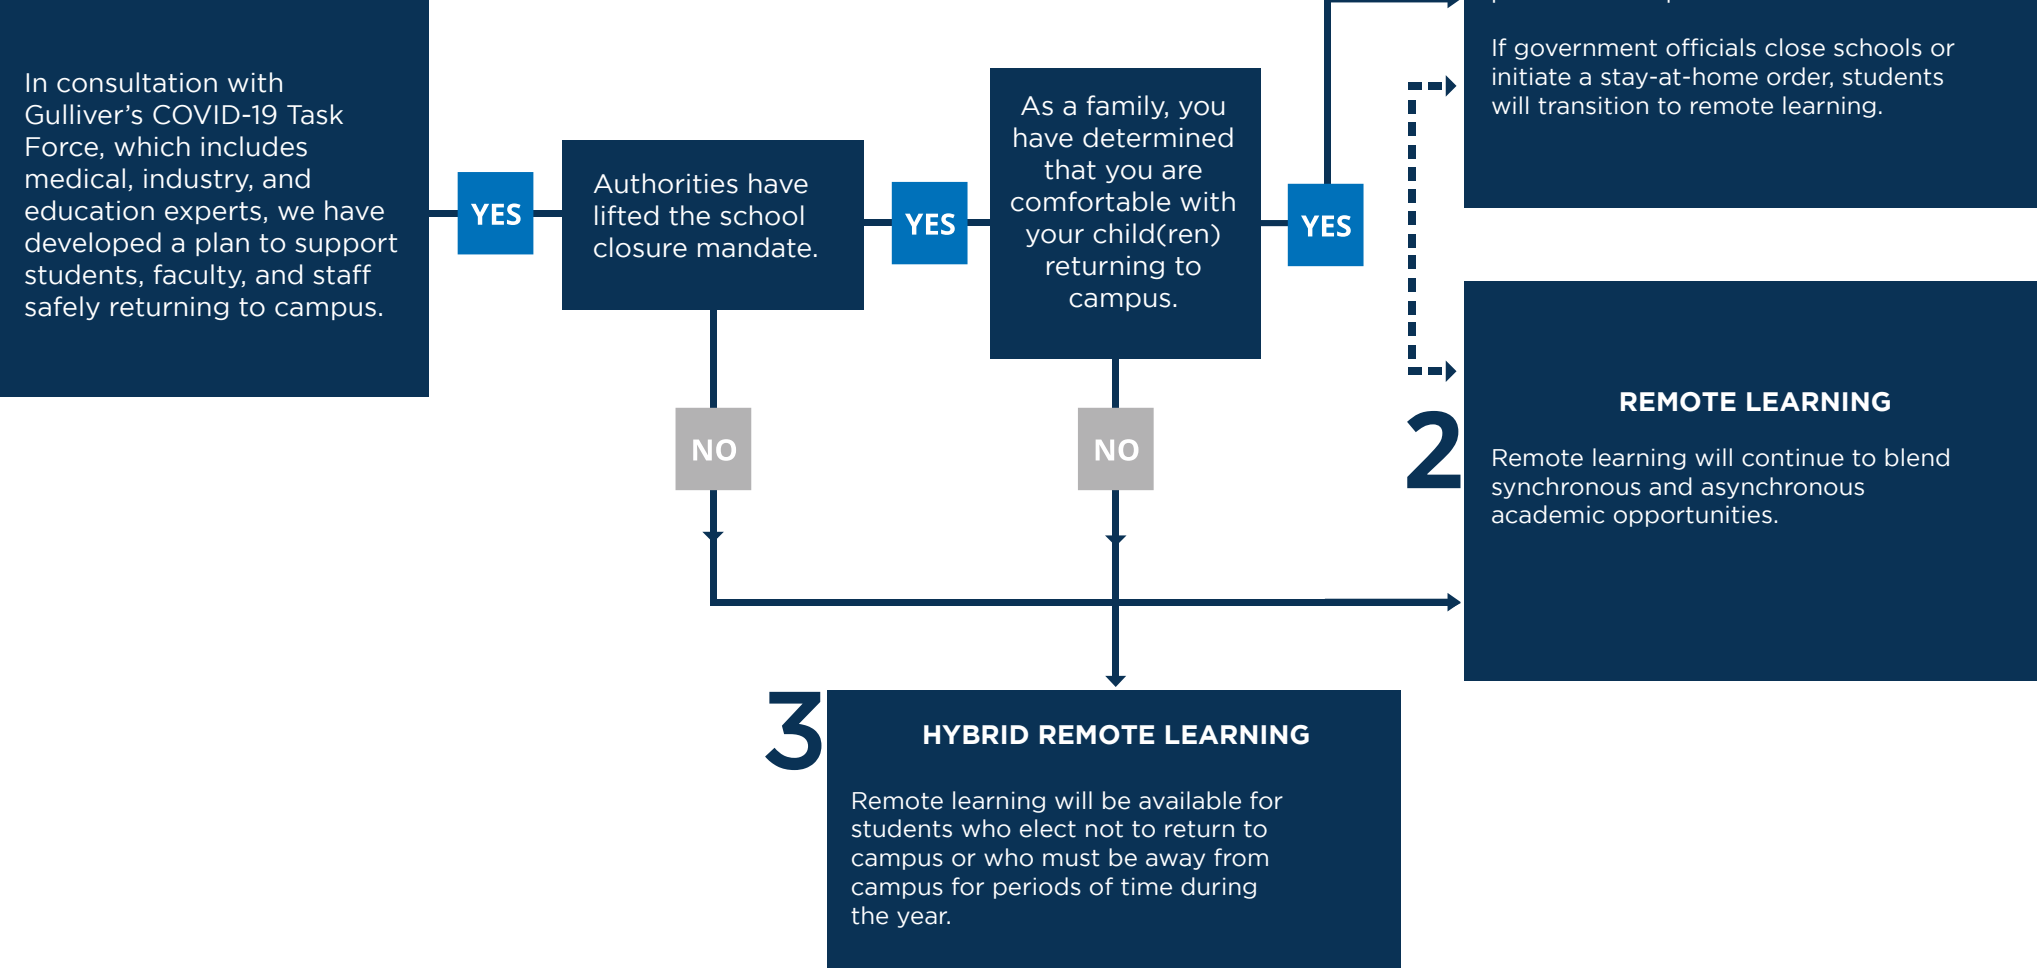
In consultation with Gulliver's COVID-19 Task Force, which includes medical, industry, and education experts, we have developed a plan to support students, faculty, and staff safely returning to campus.

YES

Authorities have lifted the school closure mandate.

YES

As a family, you have determined that you are comfortable with your child(ren) returning to campus.

YES

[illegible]

If government officials close schools or initiate a stay-at-home order, students will transition to remote learning.

NO

NO

2

REMOTE LEARNING

Remote learning will continue to blend synchronous and asynchronous academic opportunities.

3

HYBRID REMOTE LEARNING

Remote learning will be available for students who elect not to return to campus or who must be away from campus for periods of time during the year.